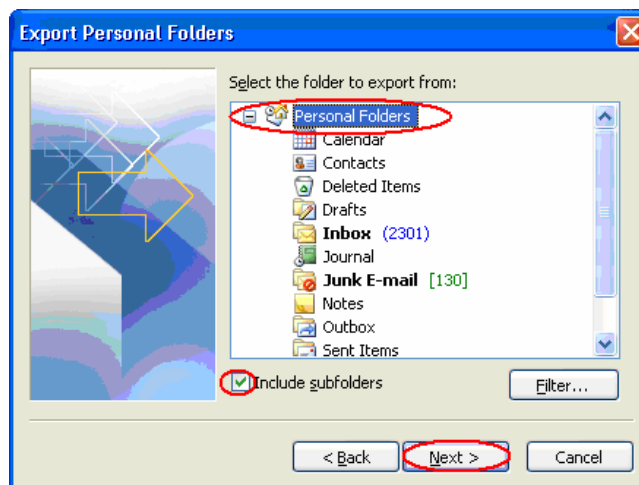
Export Personal Folders

Select the folder to export from:

Personal Folders
Calendar
Contacts
Deleted Items
Drafts
Inbox (2301)
Journal
Junk E-mail [130]
Notes
Outbox
Sent Items

Include subfolders

Filter...

< Back
Next >
Cancel